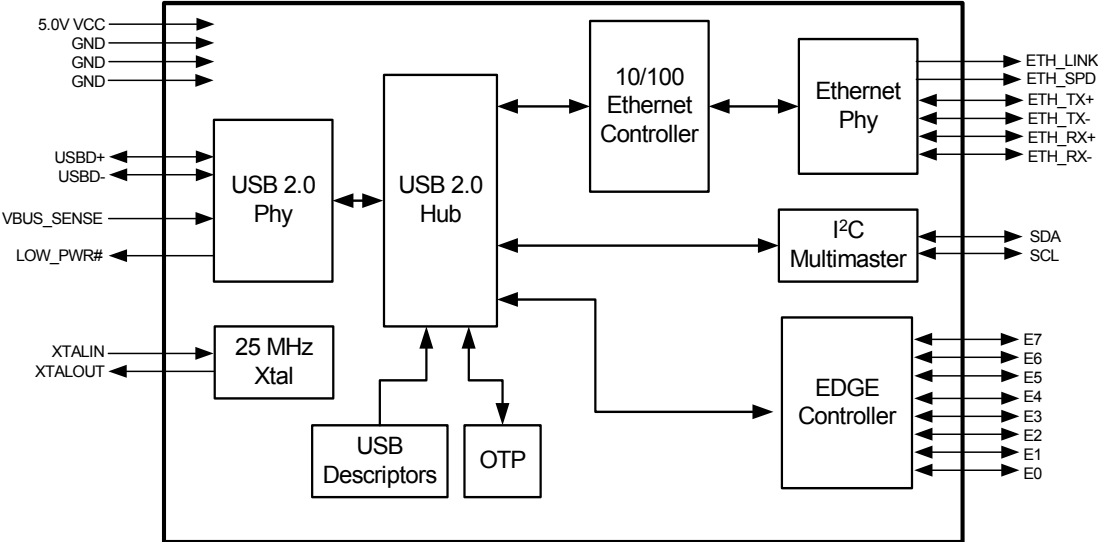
5.0V VCC
GND
GND
GND

USBD+
USBD-
VBUS_SENSE
LOW_PWR#

USB 2.0 Phy

XTALIN
XTALOUT

25 MHz Xtal

USB 2.0 Hub

USB Descriptors

OTP

10/100 Ethernet Controller

Ethernet Phy

ETH_LINK
ETH_SPD
ETH_TX+
ETH_TX-
ETH_RX+
ETH_RX-

I$^2$C Multimaster

SDA
SCL

EDGE Controller

E7
E6
E5
E4
E3
E2
E1
E0